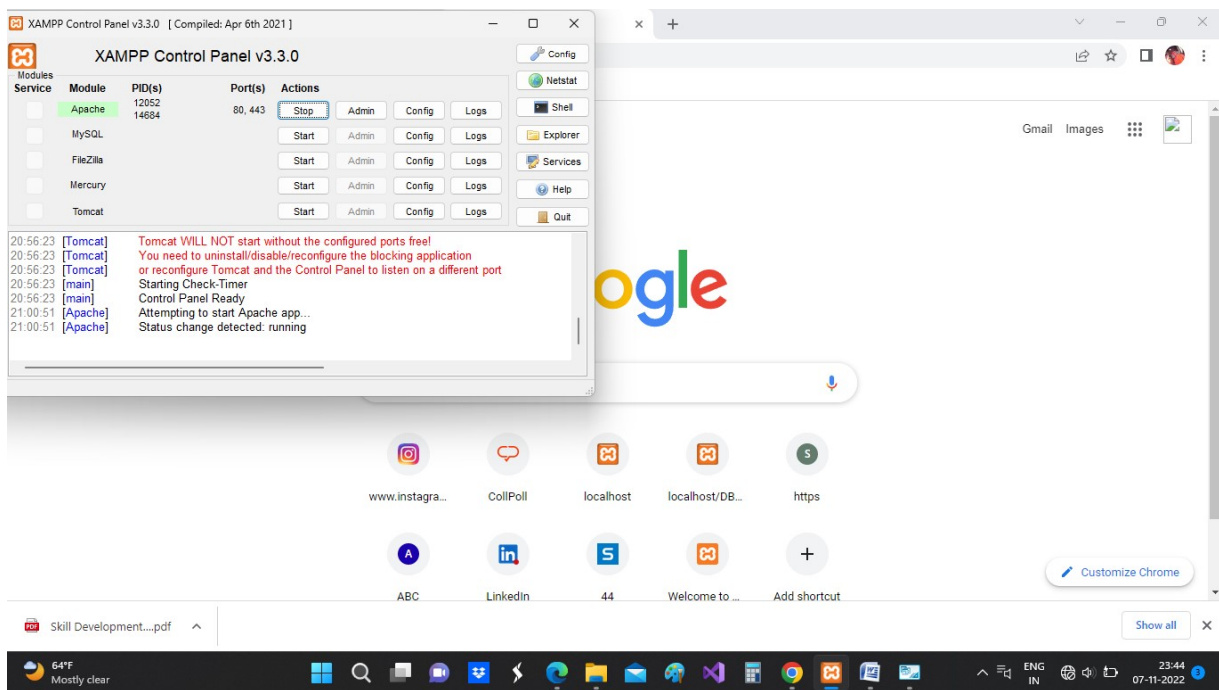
XAMPP Control Panel v3.3.0 [ Compiled: Apr 6th 2021 ]

XAMPP Control Panel v3.3.0

Modules
Service Module PID(s) Port(s) Actions

| Module | PID(s) | Port(s) | Actions | | | |
|---|---|---|---|---|---|---|
| Apache | 12052 14684 | 80, 443 | Stop | Admin | Config | Logs |
| MySQL | | | Start | Admin | Config | Logs |
| FileZilla | | | Start | Admin | Config | Logs |
| Mercury | | | Start | Admin | Config | Logs |
| Tomcat | | | Start | Admin | Config | Logs |

Config
Netstat
Shell
Explorer
Services
Help
Quit

20:56:23 [Tomcat] Tomcat WILL NOT start without the configured ports free!
20:56:23 [Tomcat] You need to uninstall/disable/reconfigure the blocking application
20:56:23 [Tomcat] or reconfigure Tomcat and the Control Panel to listen on a different port
20:56:23 [main] Starting Check-Timer
20:56:23 [main] Control Panel Ready
21:00:51 [Apache] Attempting to start Apache app...
21:00:51 [Apache] Status change detected: running

Gmail Images

ogle

www.instagra... CollPoll localhost localhost/DB... https

ABC LinkedIn 44 Welcome to ... Add shortcut

Customize Chrome

Skill Development....pdf

Show all

64°F
Mostly clear

ENG
IN

23:44
07-11-2022